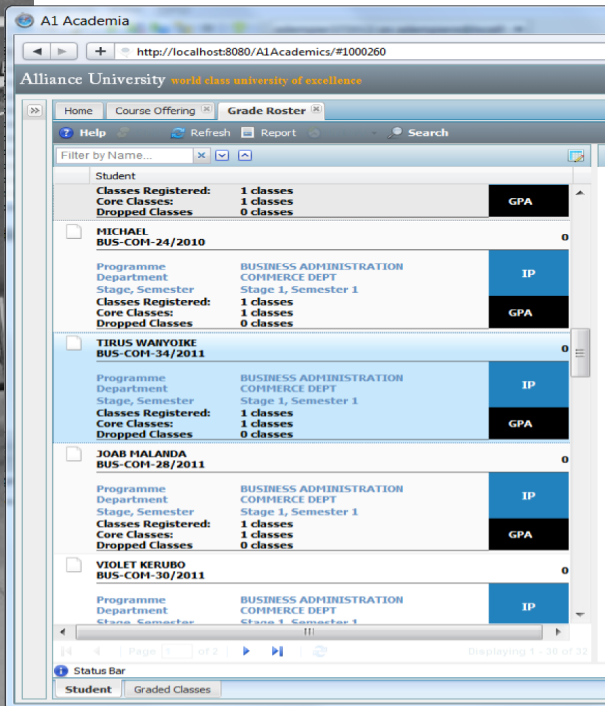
A1 Academia

http://localhost:8080/A1Academics/#1000260

Alliance University world class university of excellence

Home | Course Offering | Grade Roster

Help | Refresh | Report | Search

Filter by Name...

Student

Classes Registered: 1 classes
Core Classes: 1 classes
Dropped Classes 0 classes
GPA

MICHAEL
BUS-COM-24/2010
0
Programme BUSINESS ADMINISTRATION
Department COMMERCE DEPT
Stage, Semester Stage 1, Semester 1
Classes Registered: 1 classes
Core Classes: 1 classes
Dropped Classes 0 classes
IP
GPA

TIRUS WANYOIKE
BUS-COM-34/2011
0
Programme BUSINESS ADMINISTRATION
Department COMMERCE DEPT
Stage, Semester Stage 1, Semester 1
Classes Registered: 1 classes
Core Classes: 1 classes
Dropped Classes 0 classes
IP
GPA

JOAB MALANDA
BUS-COM-28/2011
0
Programme BUSINESS ADMINISTRATION
Department COMMERCE DEPT
Stage, Semester Stage 1, Semester 1
Classes Registered: 1 classes
Core Classes: 1 classes
Dropped Classes 0 classes
IP
GPA

VIOLET KERUBO
BUS-COM-30/2011
0
Programme BUSINESS ADMINISTRATION
Department COMMERCE DEPT
Stage, Semester Stage 1, Semester 1
IP

Page 1 of 2
Displaying 1 - 36 of 32

Status Bar

Student | Graded Classes